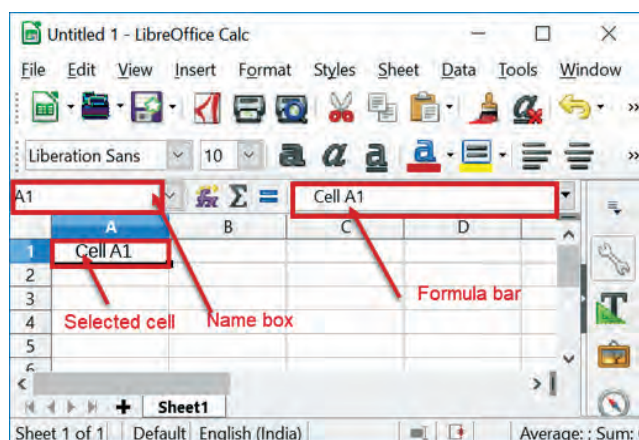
Untitled 1 - LibreOffice Calc

File Edit View Insert Format Styles Sheet Data Tools Window

Liberation Sans 10

A1

Cell A1

| | A | B | C | D |
|---|---|---|---|---|
| 1 | Cell A1 | | | |
| 2 | | | | |
| 3 | | | | |
| 4 | | | | |
| 5 | | | | |
| 6 | | | | |

Formula bar

Selected cell

Name box

Sheet1

Sheet 1 of 1 Default English (India) Average: ; Sum: